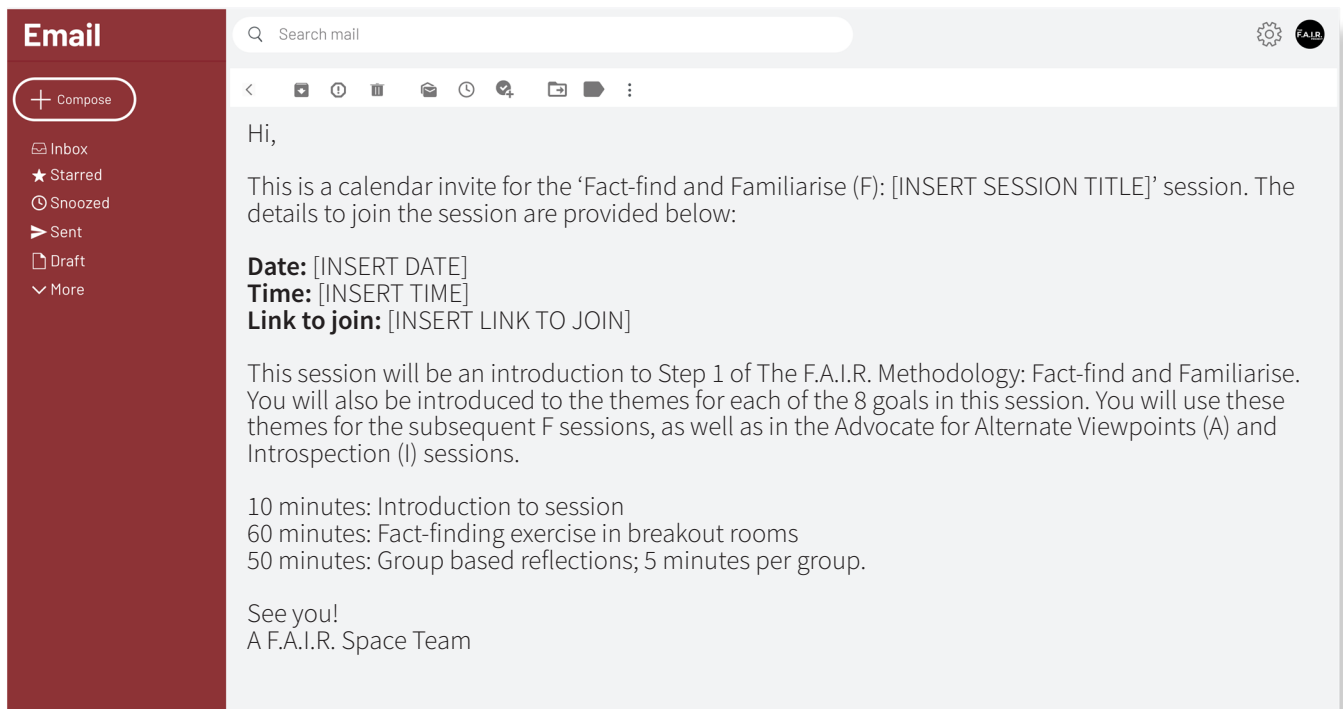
Email

Compose

Inbox
Starred
Snoozed
Sent
Draft
More

Search mail

F.A.I.R.

Hi,

This is a calendar invite for the 'Fact-find and Familiarise (F): [INSERT SESSION TITLE]' session. The details to join the session are provided below:

**Date:** [INSERT DATE]
**Time:** [INSERT TIME]
**Link to join:** [INSERT LINK TO JOIN]

This session will be an introduction to Step 1 of The F.A.I.R. Methodology: Fact-find and Familiarise. You will also be introduced to the themes for each of the 8 goals in this session. You will use these themes for the subsequent F sessions, as well as in the Advocate for Alternate Viewpoints (A) and Introspection (I) sessions.

10 minutes: Introduction to session
60 minutes: Fact-finding exercise in breakout rooms
50 minutes: Group based reflections; 5 minutes per group.

See you!
A F.A.I.R. Space Team